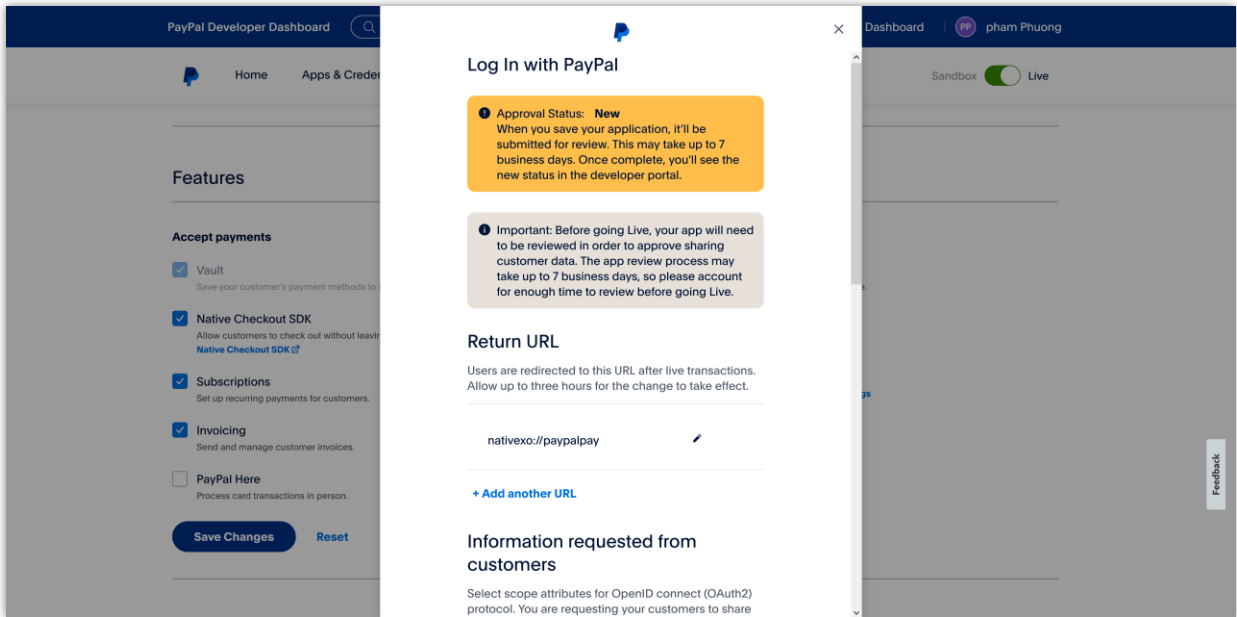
PayPal Developer Dashboard

Dashboard PP pham Phuong

Home Apps & Creder

Sandbox Live

Features

Accept payments

Vault
Save your customer's payment methods to

Native Checkout SDK
Allow customers to check out without leavin
Native Checkout SDK

Subscriptions
Set up recurring payments for customers.

Invoicing
Send and manage customer invoices.

PayPal Here
Process card transactions in person.

Save Changes Reset

Log In with PayPal

Approval Status: New
When you save your application, it'll be submitted for review. This may take up to 7 business days. Once complete, you'll see the new status in the developer portal.

Important: Before going Live, your app will need to be reviewed in order to approve sharing customer data. The app review process may take up to 7 business days, so please account for enough time to review before going Live.

Return URL

Users are redirected to this URL after live transactions. Allow up to three hours for the change to take effect.

nativexo://paypalpay

+ Add another URL

Information requested from customers

Select scope attributes for OpenID connect (OAuth2) protocol. You are requesting your customers to share

Feedback